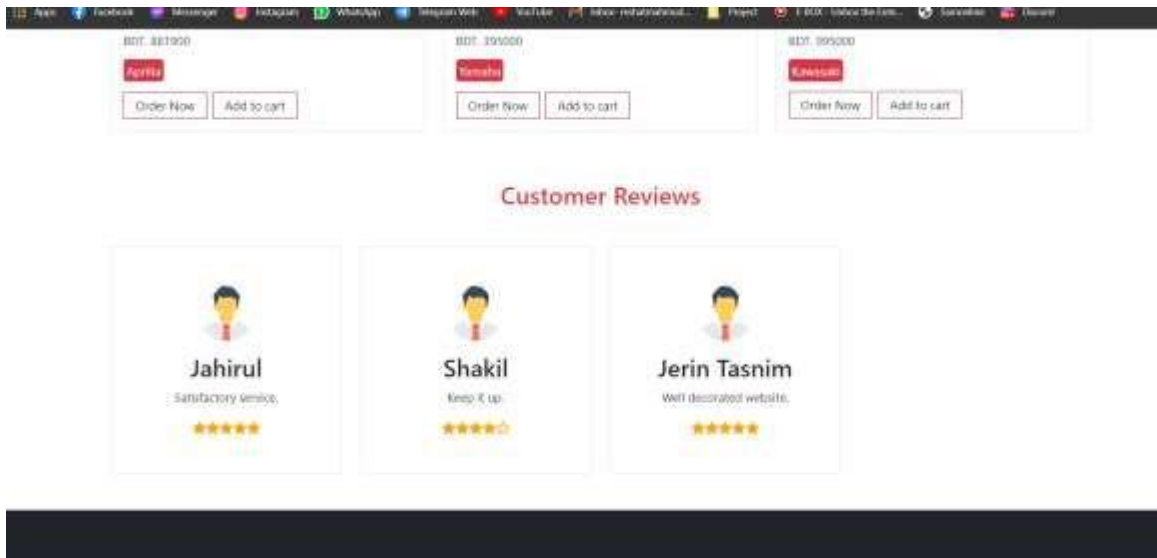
Apps Facebook Messenger Instagram WhatsApp Telegram Web YouTube Inbox - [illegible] Project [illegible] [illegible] Discord

BDT. 887000
Aprilia
Order Now Add to cart

BDT. 395000
Yamaha
Order Now Add to cart

BDT. 995000
Kawasaki
Order Now Add to cart

Customer Reviews

Jahirul
Satisfactory service.
★★★★★

Shakil
Keep it up.
★★★★☆

Jerin Tasnim
Well decorated website.
★★★★★